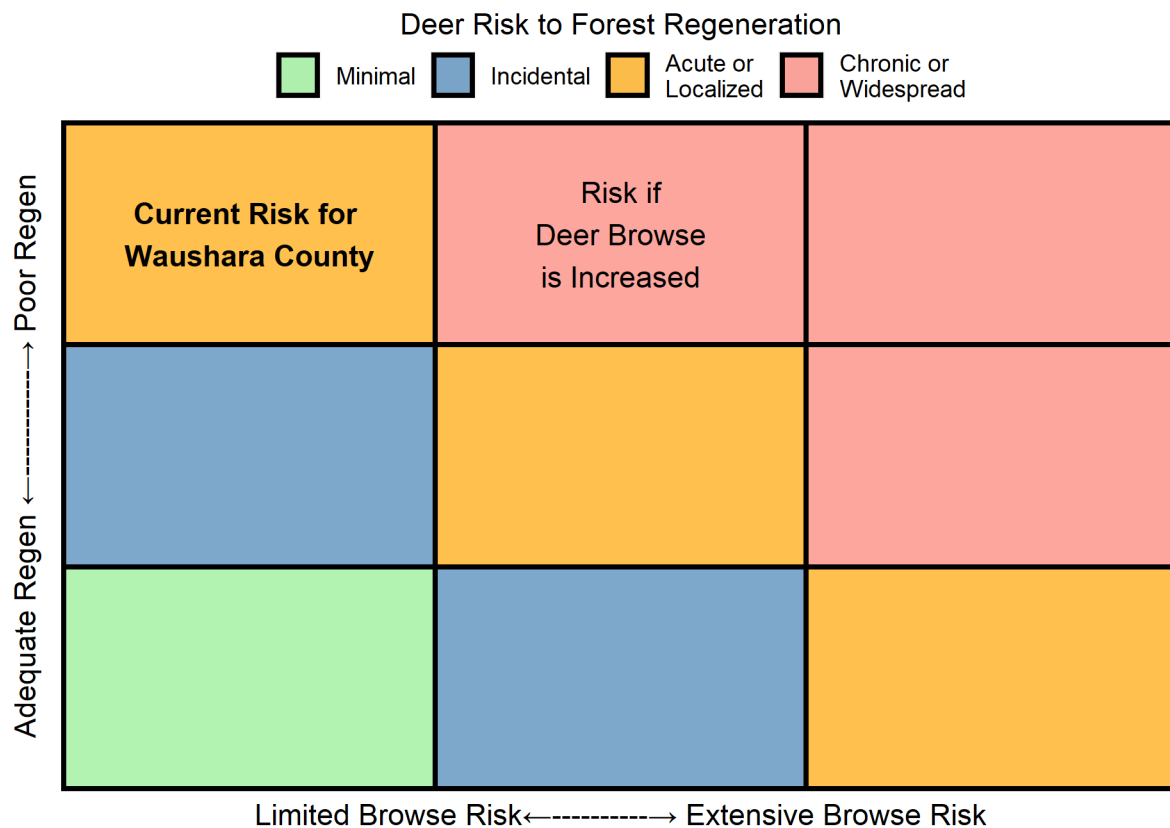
Deer Risk to Forest Regeneration

Minimal

Incidental

Acute or Localized

Chronic or Widespread

Current Risk for Waushara County

Risk if Deer Browse is Increased

Adequate Regen ←------------→ Poor Regen

Limited Browse Risk←-----------→ Extensive Browse Risk